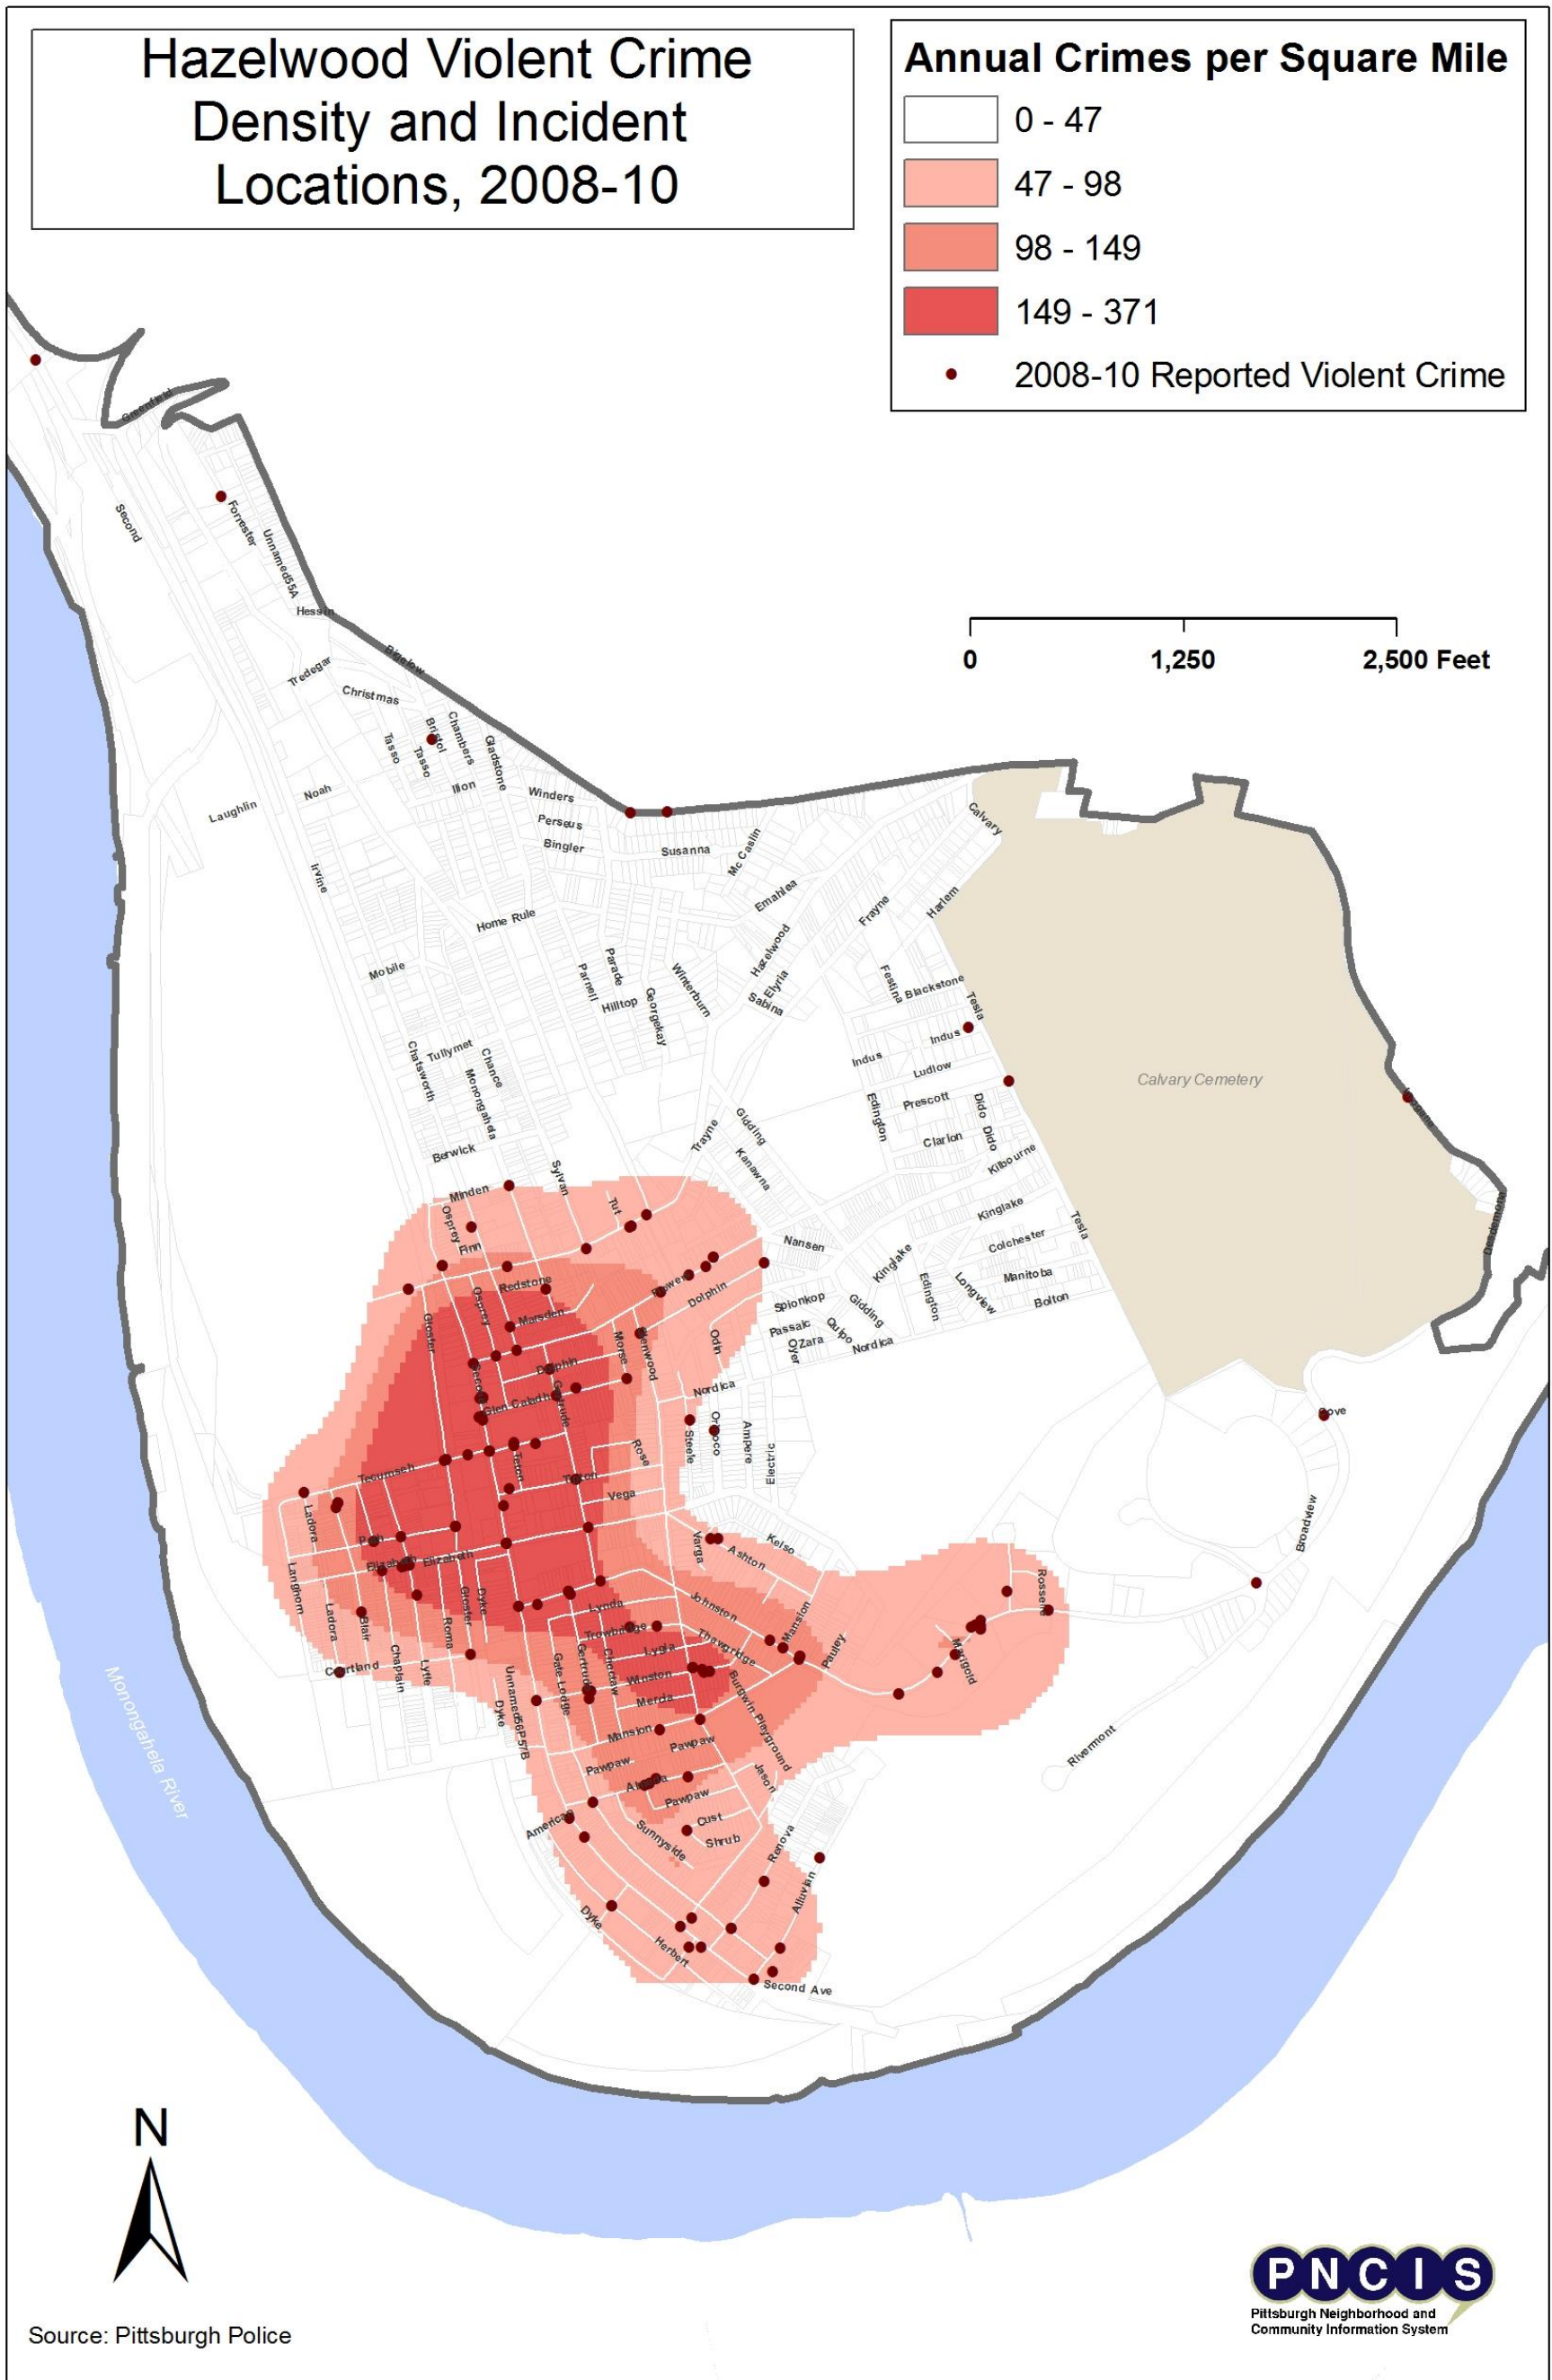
Hazelwood Violent Crime Density and Incident Locations, 2008-10

Annual Crimes per Square Mile
0 - 47
47 - 98
98 - 149
149 - 371
2008-10 Reported Violent Crime

0
1,250
2,500 Feet

Second
Forrester
Unnamed55A
Hessin
Tredegar
Christmas
Bristol
Chambers
Tasso
Tasso
Gladstone
Ilion
Winders
Perseus
Bingler
Susanna
McCaslin
Laughlin
Noah
Irvine
Home Rule
Emahlea
Calvary
Harlem
Frayne
Hazelwood
Elyria
Sabina
Parade
Parnell
Hilltop
Georgekay
Winterburn
Mobile
Festina
Blackstone
Tesla
Indus
Indus
Ludlow
Prescott
Dido
Dido
Clarion
Edington
Kilbourne
Tullymet
Chance
Chatsworth
Monongahela
Berwick
Trayne
Gidding
Kanawha
Calvary Cemetery
Minden
Sylvan
Tut
Osprey
Finn
Redstone
Nansen
Kinglake
Colchester
Tesla
Manitoba
Bolton
Longview
Edington
Gidding
Splonkop
Passaic
Quipo
Oyer
Zara
Nordica
Dolphin
Odin
Marsden
Gloster
Morse
Glenwood
Dolphin
Glen Caladh
Nordica
Orinoco
Steele
Ampere
Electric
Rose
Tecumseh
Vega
Ladora
Kelso
Ashton
Varga
Langhorn
Elizabeth
Elizabeth
Ladora
Blair
Chaplain
Lytle
Gloster
Roma
Dyke
Lynda
Johnston
Trowbridge
Lydia
Mansion
Pauley
Rosselle
Marigold
Broadview
Cove
Courtland
Gate Lodge
Winston
Merda
Unnamed5P57B
Dyke
Burtwin Playground
Mansion
Pawpaw
Pawpaw
Pawpaw
Jason
Rivermont
Monongahela River
American
Sunnyside
Cust
Shrub
Renova
Allenlin
Dyke
Herbert
Second Ave

N

Source: Pittsburgh Police

PNCIS
Pittsburgh Neighborhood and Community Information System